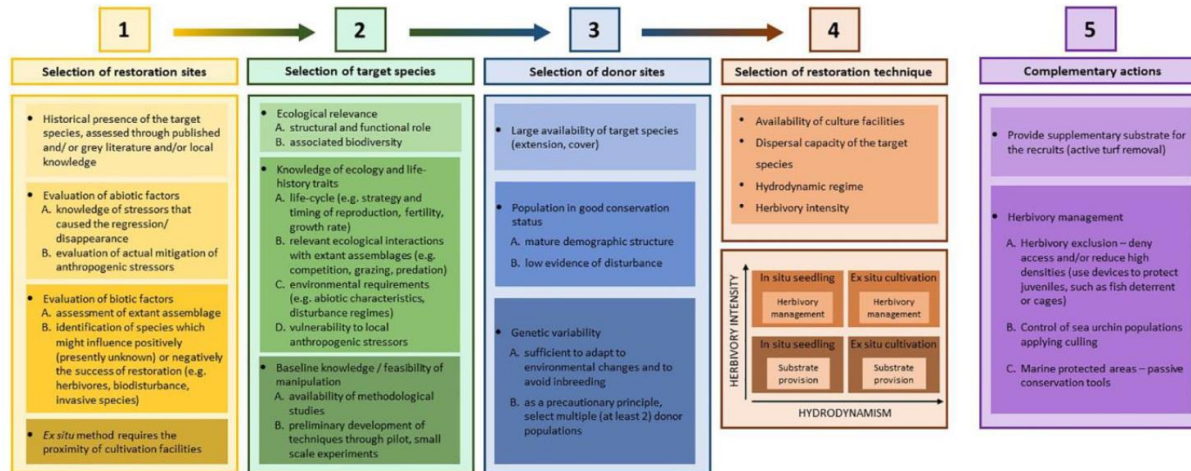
1

Selection of restoration sites

- Historical presence of the target species, assessed through published and/ or grey literature and/or local knowledge

- Evaluation of abiotic factors
A. knowledge of stressors that caused the regression/ disappearance
B. evaluation of actual mitigation of anthropogenic stressors

- Evaluation of biotic factors
A. assessment of extant assemblage
B. identification of species which might influence positively (presently unknown) or negatively the success of restoration (e.g. herbivores, biodisturbance, invasive species)

- *Ex situ* method requires the proximity of cultivation facilities

2

Selection of target species

- Ecological relevance
A. structural and functional role
B. associated biodiversity

- Knowledge of ecology and life-history traits
A. life-cycle (e.g. strategy and timing of reproduction, fertility, growth rate)
B. relevant ecological interactions with extant assemblages (e.g. competition, grazing, predation)
C. environmental requirements (e.g. abiotic characteristics, disturbance regimes)
D. vulnerability to local anthropogenic stressors

- Baseline knowledge / feasibility of manipulation
A. availability of methodological studies
B. preliminary development of techniques through pilot, small scale experiments

3

Selection of donor sites

- Large availability of target species (extension, cover)

- Population in good conservation status
A. mature demographic structure
B. low evidence of disturbance

- Genetic variability
A. sufficient to adapt to environmental changes and to avoid inbreeding
B. as a precautionary principle, select multiple (at least 2) donor populations

4

Selection of restoration technique

- Availability of culture facilities
- Dispersal capacity of the target species
- Hydrodynamic regime
- Herbivory intensity

HERBIVORY INTENSITY

| In situ seedling | Ex situ cultivation |
|---|---|
| Herbivory management | Herbivory management |
| In situ seedling | Ex situ cultivation |
| Substrate provision | Substrate provision |

HYDRODYNAMISM

5

Complementary actions

- Provide supplementary substrate for the recruits (active turf removal)

- Herbivory management
A. Herbivory exclusion – deny access and/or reduce high densities (use devices to protect juveniles, such as fish deterrent or cages)
B. Control of sea urchin populations applying culling
C. Marine protected areas – passive conservation tools